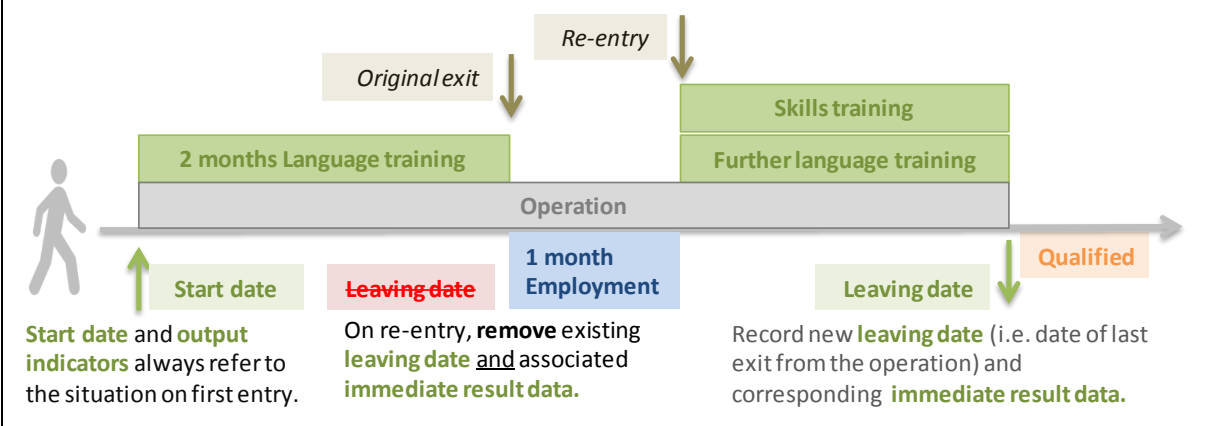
Re-entry

Original exit

Skills training

2 months Language training

Further language training

Operation

1 month Employment

Qualified

Start date

~~Leaving date~~

Leaving date

**Start date** and **output indicators** always refer to the situation on first entry.

On re-entry, **remove** existing **leaving date** and associated **immediate result data.**

Record new **leaving date** (i.e. date of last exit from the operation) and corresponding **immediate result data.**